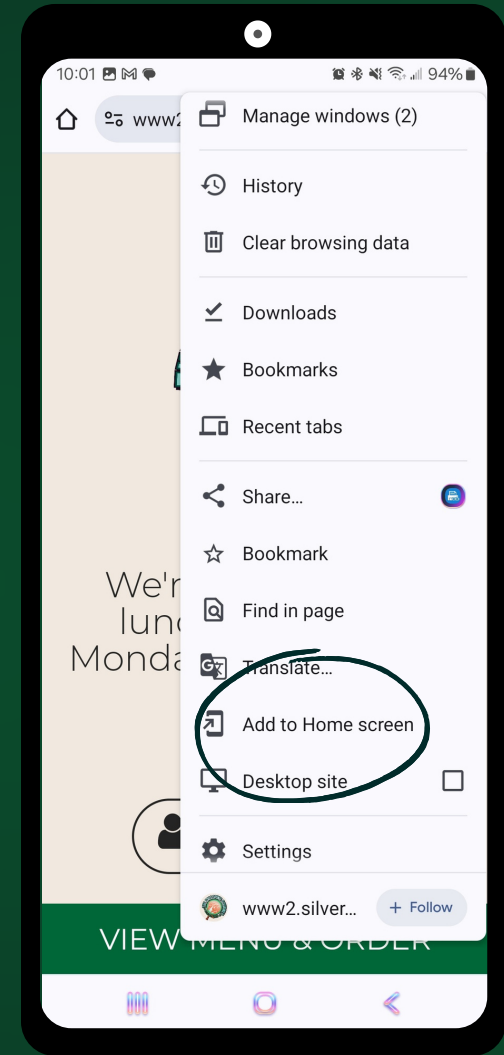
10:01 94%

www2

Manage windows (2)

History

Clear browsing data

Downloads

Bookmarks

Recent tabs

Share...

Bookmark

Find in page

Translate...

Add to Home screen

Desktop site

Settings

www2.silver...

+ Follow

We'r
lunc
Monda

VIEW MENU & ORDER